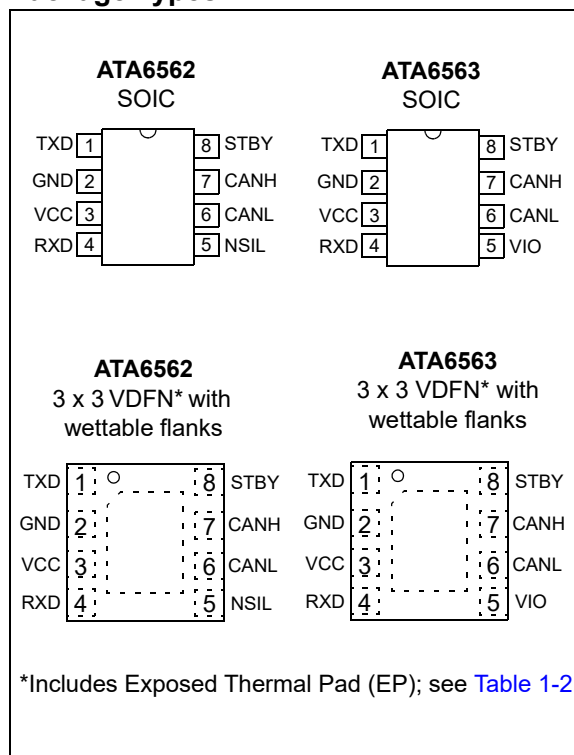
Package Types

ATA6562
SOIC

TXD 1
GND 2
VCC 3
RXD 4
8 STBY
7 CANH
6 CANL
5 NSIL

ATA6563
SOIC

TXD 1
GND 2
VCC 3
RXD 4
8 STBY
7 CANH
6 CANL
5 VIO

ATA6562
3 x 3 VDFN* with wettable flanks

TXD 1
GND 2
VCC 3
RXD 4
8 STBY
7 CANH
6 CANL
5 NSIL

ATA6563
3 x 3 VDFN* with wettable flanks

TXD 1
GND 2
VCC 3
RXD 4
8 STBY
7 CANH
6 CANL
5 VIO

*Includes Exposed Thermal Pad (EP); see Table 1-2